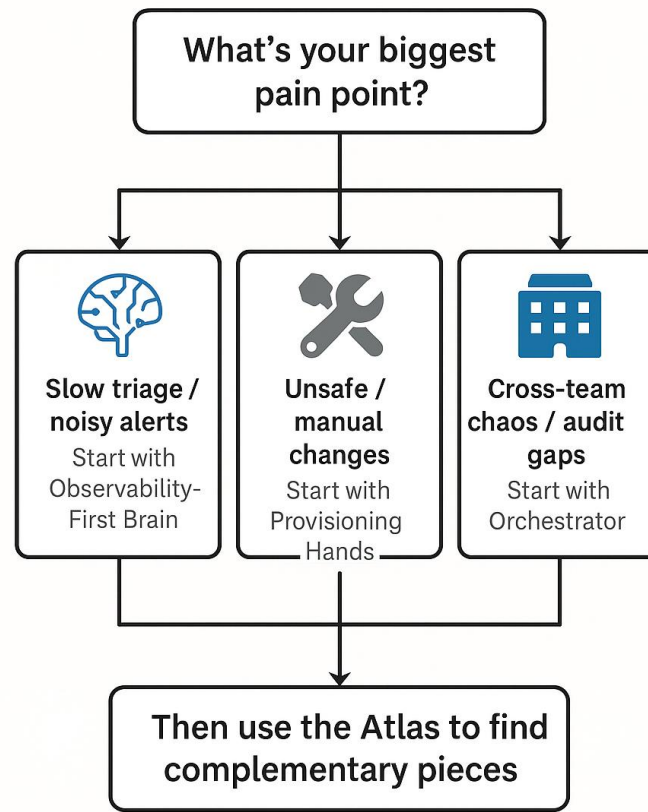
What’s your biggest pain point?

Slow triage / noisy alerts
Start with Observability-First Brain

Unsafe / manual changes
Start with Provisioning Hands

Cross-team chaos / audit gaps
Start with Orchestrator

Then use the Atlas to find complementary pieces